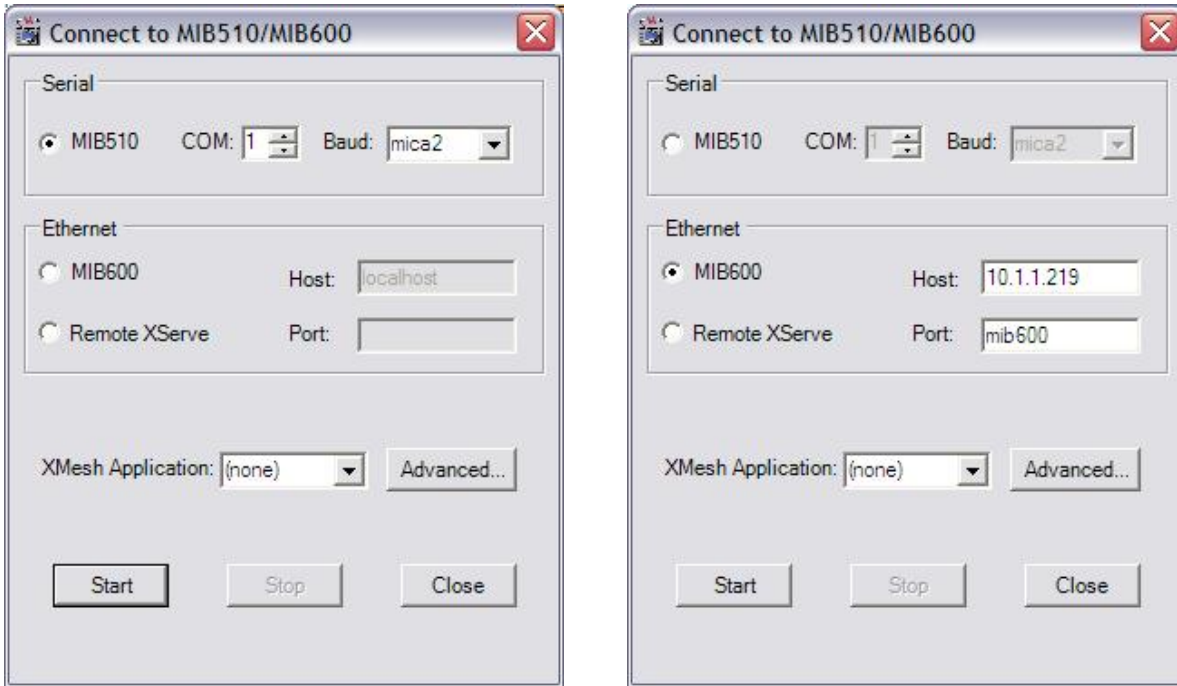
Connect to MIB510/MIB600

Serial

MIB510 COM: 1 Baud: mica2

Ethernet

MIB600 Host: localhost

Remote XServe Port:

XMesh Application: (none) Advanced...

Start Stop Close

Connect to MIB510/MIB600

Serial

MIB510 COM: 1 Baud: mica2

Ethernet

MIB600 Host: 10.1.1.219

Remote XServe Port: mib600

XMesh Application: (none) Advanced...

Start Stop Close